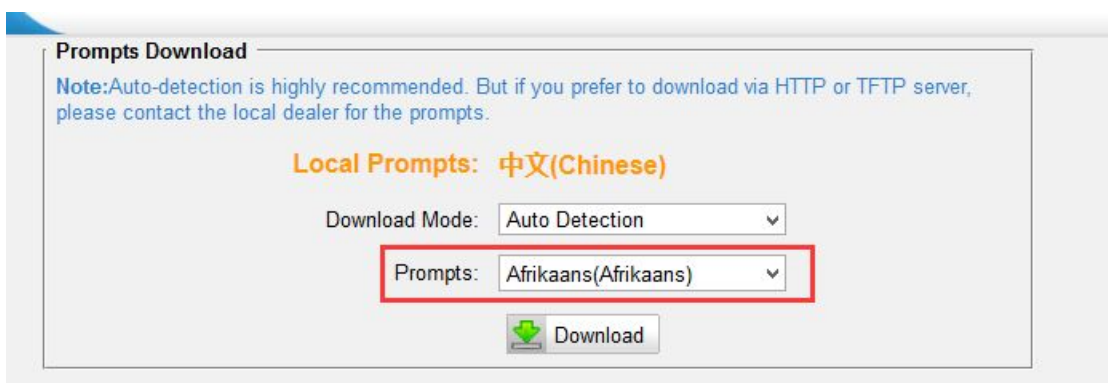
Prompts Download

Note:Auto-detection is highly recommended. But if you prefer to download via HTTP or TFTP server, please contact the local dealer for the prompts.

Local Prompts: 中文(Chinese)

Download Mode: Auto Detection

Prompts: Afrikaans(Afrikaans)

Download